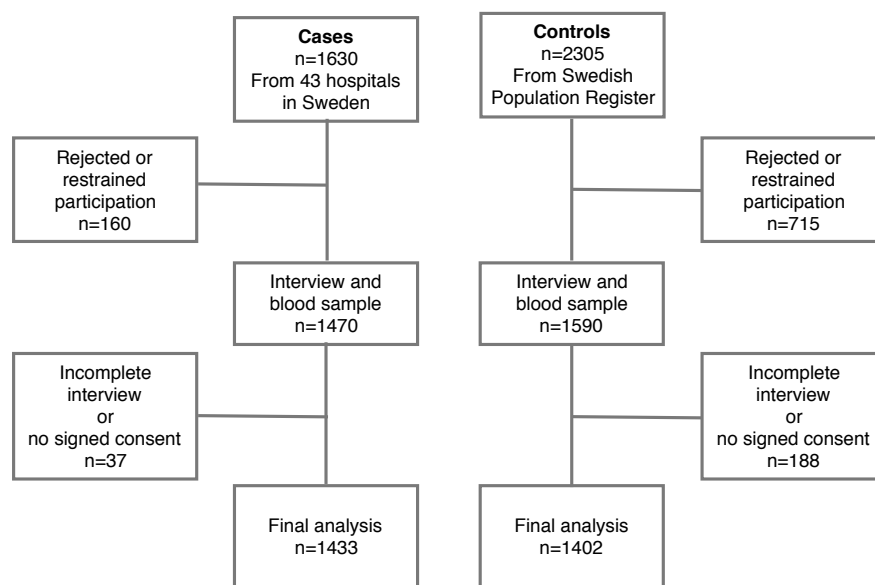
Cases
n=1630
From 43 hospitals in Sweden

Rejected or restrained participation
n=160

Interview and blood sample
n=1470

Incomplete interview or no signed consent
n=37

Final analysis
n=1433

Controls
n=2305
From Swedish Population Register

Rejected or restrained participation
n=715

Interview and blood sample
n=1590

Incomplete interview or no signed consent
n=188

Final analysis
n=1402